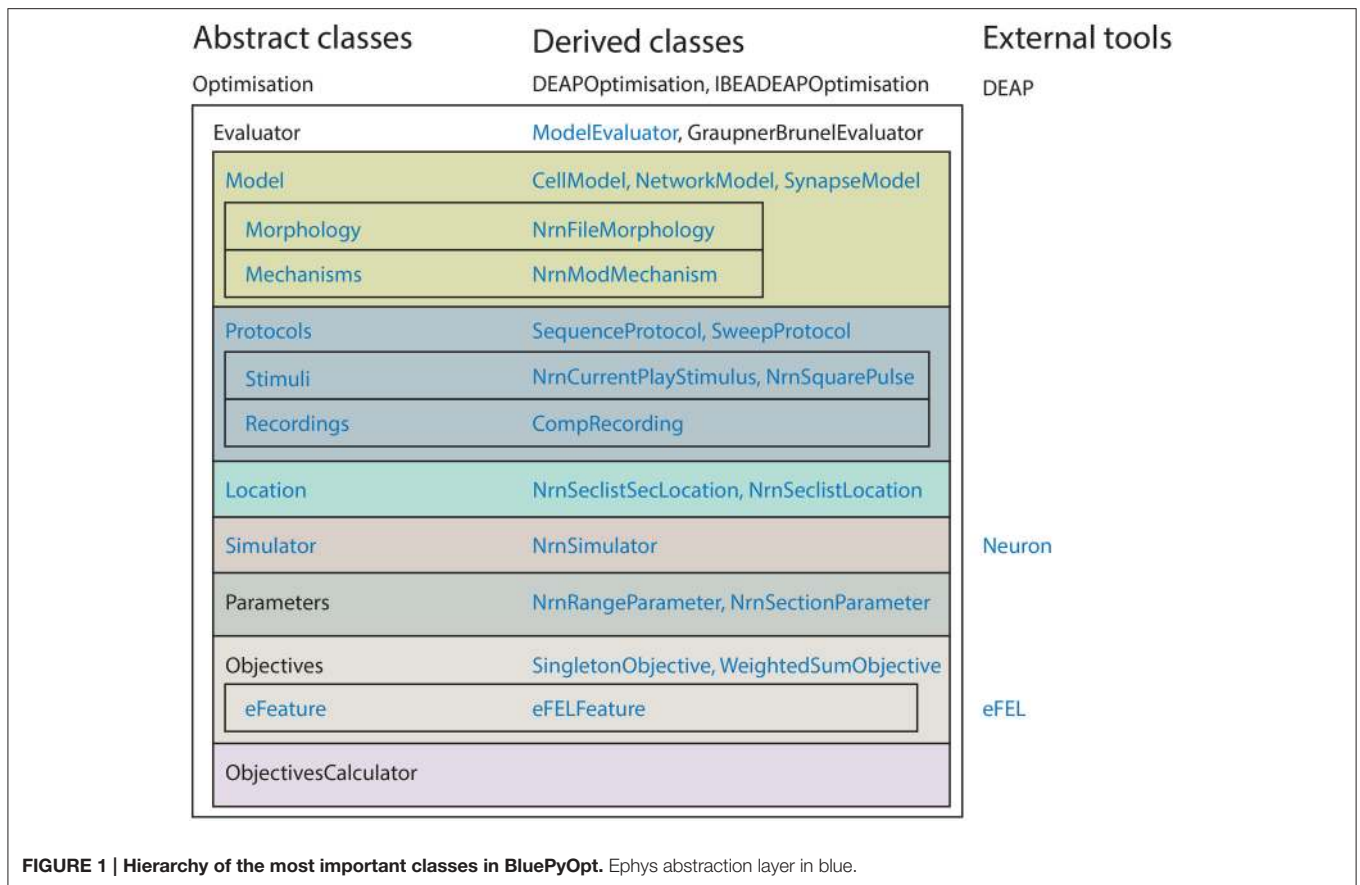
Abstract classes
Derived classes
External tools

Optimisation
DEAPOptimisation, IBEADEAPOptimisation
DEAP

Evaluator
ModelEvaluator, GraupnerBrunelEvaluator

Model
CellModel, NetworkModel, SynapseModel

Morphology
NrnFileMorphology

Mechanisms
NrnModMechanism

Protocols
SequenceProtocol, SweepProtocol

Stimuli
NrnCurrentPlayStimulus, NrnSquarePulse

Recordings
CompRecording

Location
NrnSeclistSecLocation, NrnSeclistLocation

Simulator
NrnSimulator
Neuron

Parameters
NrnRangeParameter, NrnSectionParameter

Objectives
SingletonObjective, WeightedSumObjective

eFeature
eFELFeature
eFEL

ObjectivesCalculator

**FIGURE 1 | Hierarchy of the most important classes in BluePyOpt.** Ephys abstraction layer in blue.